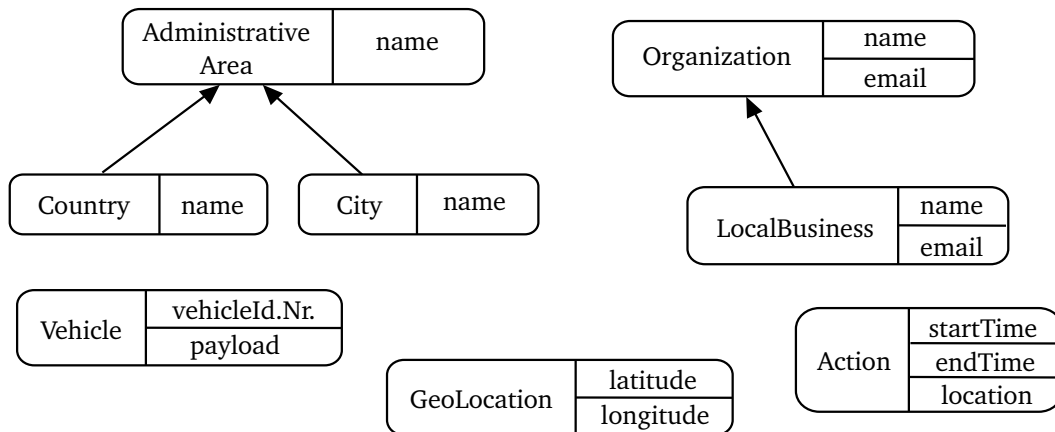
Administrative Area | name

Organization | name | email

Country | name

City | name

LocalBusiness | name | email

Vehicle | vehicleId.Nr. | payload

GeoLocation | latitude | longitude

Action | startTime | endTime | location